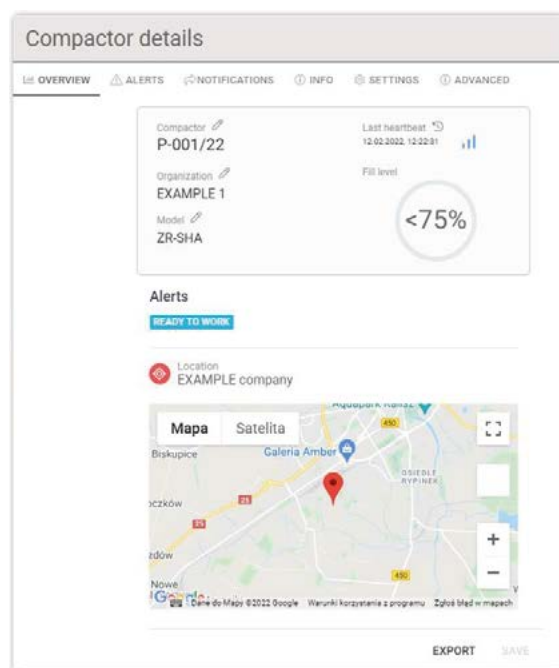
Compactor details

OVERVIEW ALERTS NOTIFICATIONS INFO SETTINGS ADVANCED

Compactor
P-001/22

Last heartbeat
12.02.2022, 12:22:31

Organization
EXAMPLE 1

Fill level

Model
ZR-SHA

<75%

Alerts

READY TO WORK

Location
EXAMPLE company

Mapa Satelita

Aquapark Kalisz

Biskupice

Galeria Amber

450

OSIEDLE RYPINEK

czków

25

25

zdów

Nowe

450

Google

Dane do Mapy ©2022 Google Warunki korzystania z programu Zgłoś błąd w mapach

EXPORT SAVE